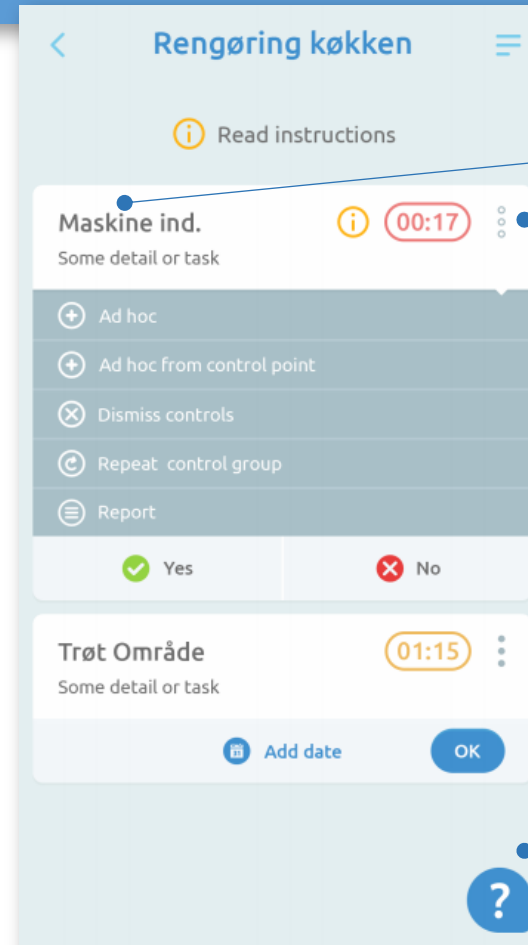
Rengøring køkken

Read instructions

Maskine ind.
00:17
Some detail or task

Ad hoc
Ad hoc from control point
Dismiss controls
Repeat control group
Report

Yes
No

Trøt Område
01:15
Some detail or task

Add date
OK

?